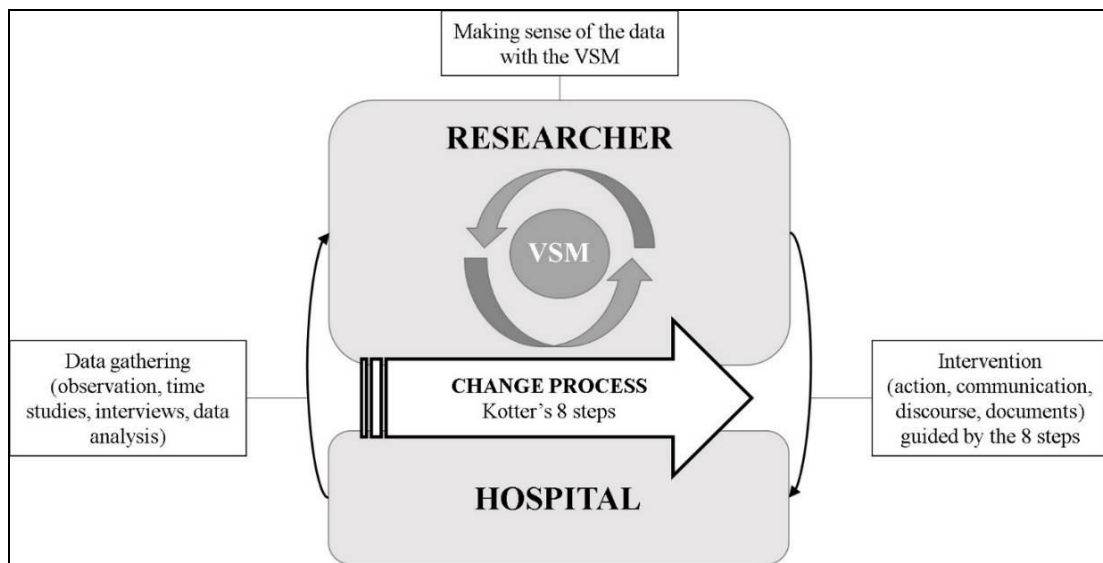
Making sense of the data with the VSM

RESEARCHER

VSM

Data gathering (observation, time studies, interviews, data analysis)

CHANGE PROCESS
Kotter's 8 steps

Intervention (action, communication, discourse, documents) guided by the 8 steps

HOSPITAL